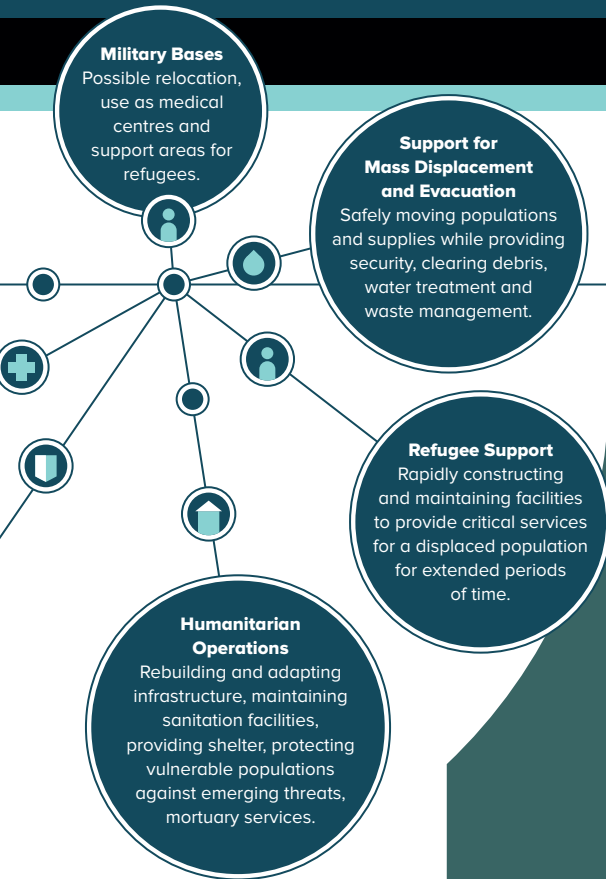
Military Bases
Possible relocation, use as medical centres and support areas for refugees.

Support for Mass Displacement and Evacuation
Safely moving populations and supplies while providing security, clearing debris, water treatment and waste management.

Refugee Support
Rapidly constructing and maintaining facilities to provide critical services for a displaced population for extended periods of time.

Humanitarian Operations
Rebuilding and adapting infrastructure, maintaining sanitation facilities, providing shelter, protecting vulnerable populations against emerging threats, mortuary services.